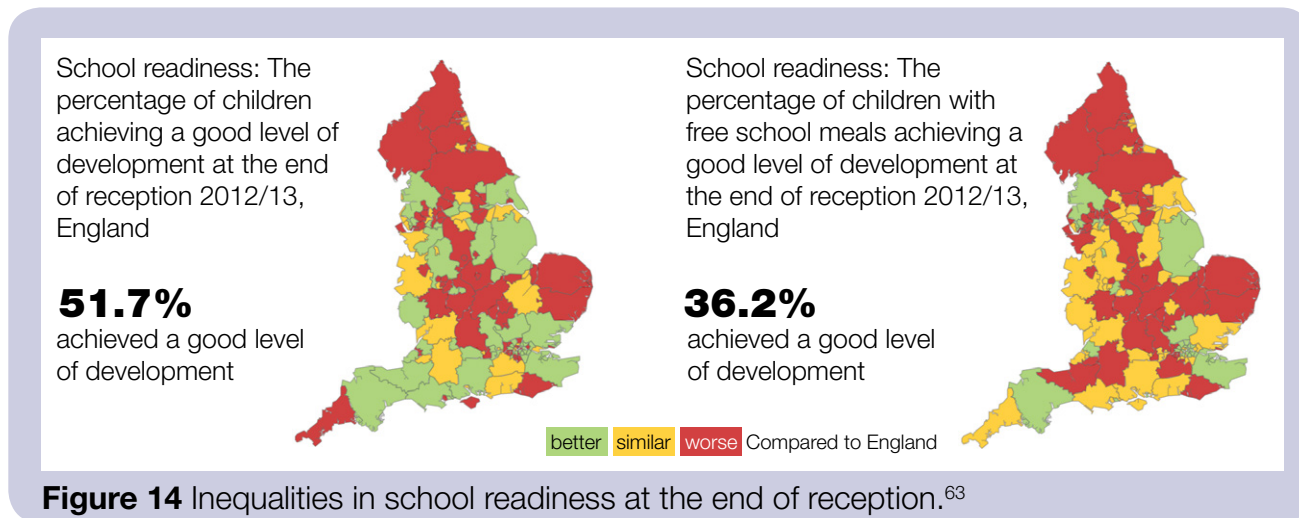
School readiness: The percentage of children achieving a good level of development at the end of reception 2012/13, England

**51.7%**
achieved a good level of development

School readiness: The percentage of children with free school meals achieving a good level of development at the end of reception 2012/13, England

**36.2%**
achieved a good level of development

better similar worse Compared to England

**Figure 14** Inequalities in school readiness at the end of reception.$^{63}$